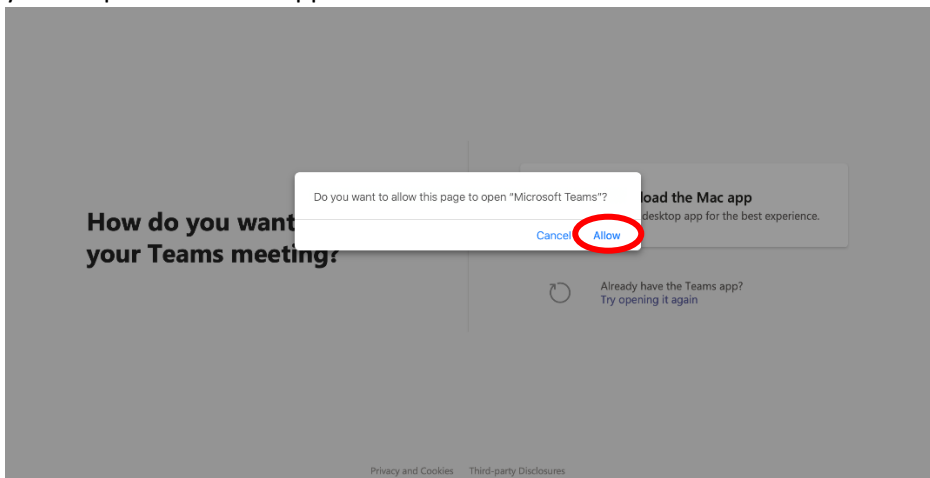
How do you want your Teams meeting?

Do you want to allow this page to open "Microsoft Teams"?

Cancel Allow

load the Mac app
desktop app for the best experience.

Already have the Teams app?
Try opening it again

Privacy and Cookies Third-party Disclosures